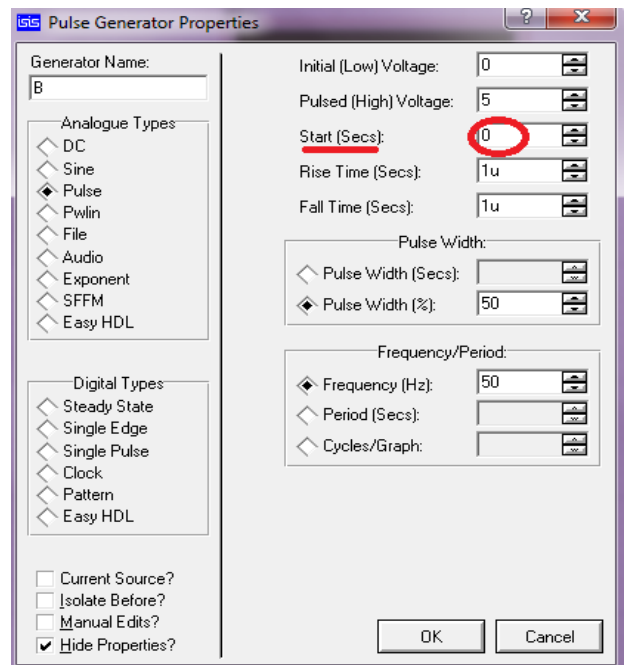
ISIS Pulse Generator Properties

?

X

Generator Name:
B

Analogue Types
DC
Sine
Pulse
Pwlin
File
Audio
Exponent
SFFM
Easy HDL

Digital Types
Steady State
Single Edge
Single Pulse
Clock
Pattern
Easy HDL

Current Source?
Isolate Before?
Manual Edits?
Hide Properties?

Initial (Low) Voltage: 0
Pulsed (High) Voltage: 5
Start (Secs): 0
Rise Time (Secs): 1u
Fall Time (Secs): 1u

Pulse Width:
Pulse Width (Secs):
Pulse Width (%): 50

Frequency/Period:
Frequency (Hz): 50
Period (Secs):
Cycles/Graph:

OK

Cancel